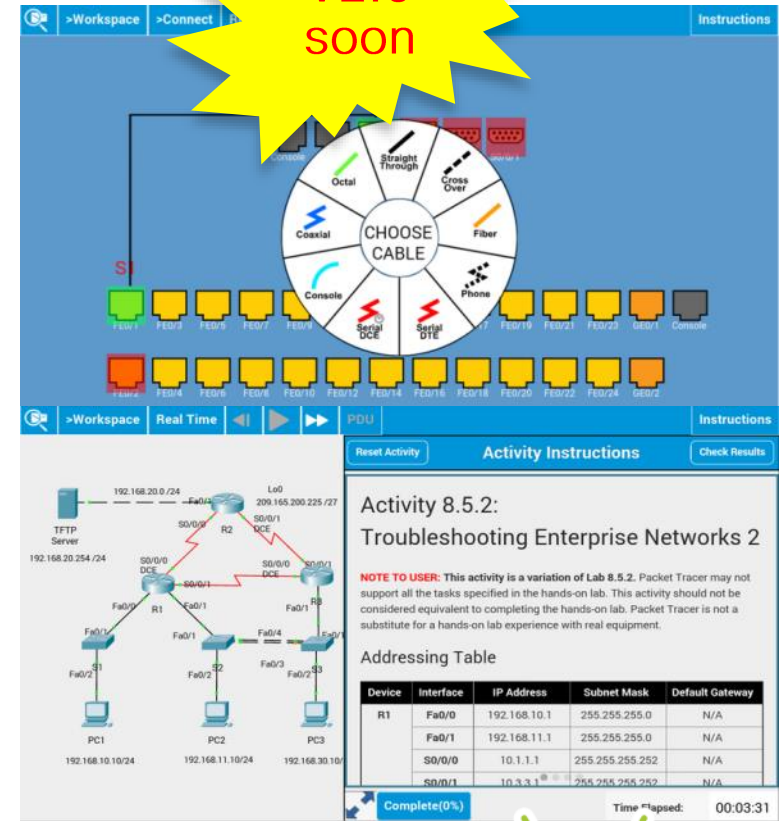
>Workspace >Connect

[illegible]
soon

Instructions

Console

Straight Through
Cross Over
Octal
Coaxial
CHOOSE CABLE
Fiber
Console
Phone
Serial DCE
Serial DTE

S1

FE0/1 FE0/3 FE0/5 FE0/7 FE0/9 FE0/19 FE0/21 FE0/23 GE0/1 Console
FE0/2 FE0/4 FE0/6 FE0/8 FE0/10 FE0/12 FE0/14 FE0/16 FE0/18 FE0/20 FE0/22 FE0/24 GE0/2

>Workspace Real Time PDU Instructions

192.168.20.0 /24
Fa0/0
Lo0
209.165.200.225 /27
TFTP Server
192.168.20.254 /24
S0/0/0
R2
S0/0/1 DCE
S0/0/0 DCE
S0/0/1
S0/0/0 DCE
S0/0/1
Fa0/0
R1
Fa0/1
R3
Fa0/1
Fa0/1
Fa0/1
Fa0/4
Fa0/1
S1
S2
S3
Fa0/2
Fa0/2
Fa0/3
Fa0/2
PC1
PC2
PC3
192.168.10.10/24
192.168.11.10/24
192.168.30.10/

Reset Activity
Activity Instructions
Check Results

Activity 8.5.2:
Troubleshooting Enterprise Networks 2

NOTE TO USER: This activity is a variation of Lab 8.5.2. Packet Tracer may not support all the tasks specified in the hands-on lab. This activity should not be considered equivalent to completing the hands-on lab. Packet Tracer is not a substitute for a hands-on lab experience with real equipment.

Addressing Table

| Device | Interface | IP Address | Subnet Mask | Default Gateway |
|---|---|---|---|---|
| R1 | Fa0/0 | 192.168.10.1 | 255.255.255.0 | N/A |
| | Fa0/1 | 192.168.11.1 | 255.255.255.0 | N/A |
| | S0/0/0 | 10.1.1.1 | 255.255.255.252 | N/A |
| | S0/0/1 | 10.3.3.1 | 255.255.255.252 | N/A |

Complete(0%)
Time Elapsed: 00:03:31